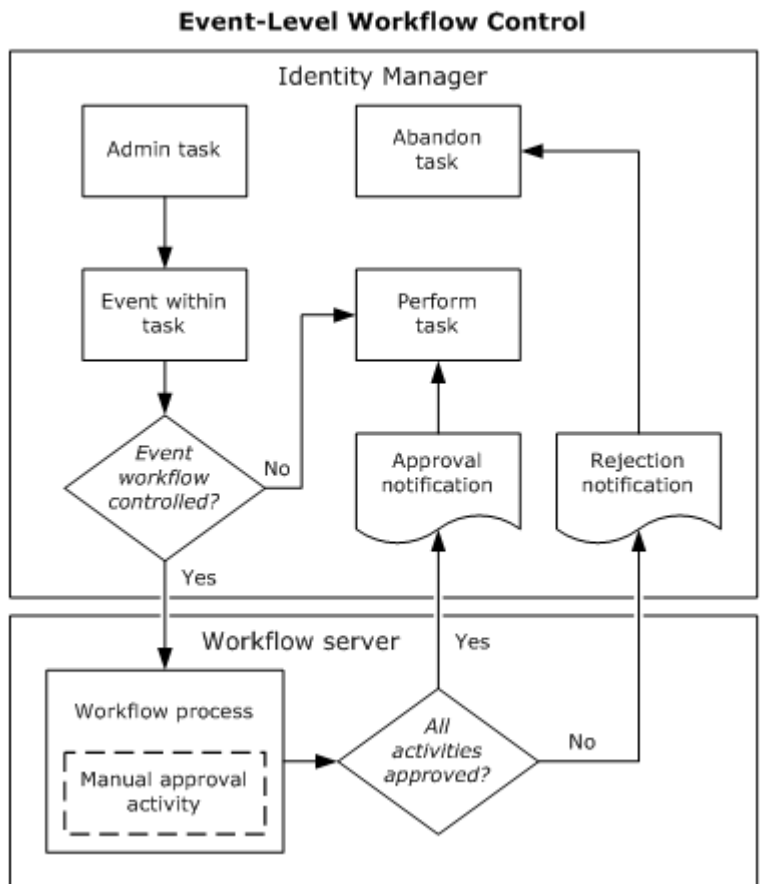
Event-Level Workflow Control

Identity Manager

Admin task

Abandon task

Event within task

Perform task

Event workflow controlled?

No

Approval notification

Rejection notification

Yes

Workflow server

Yes

Workflow process

Manual approval activity

All activities approved?

No